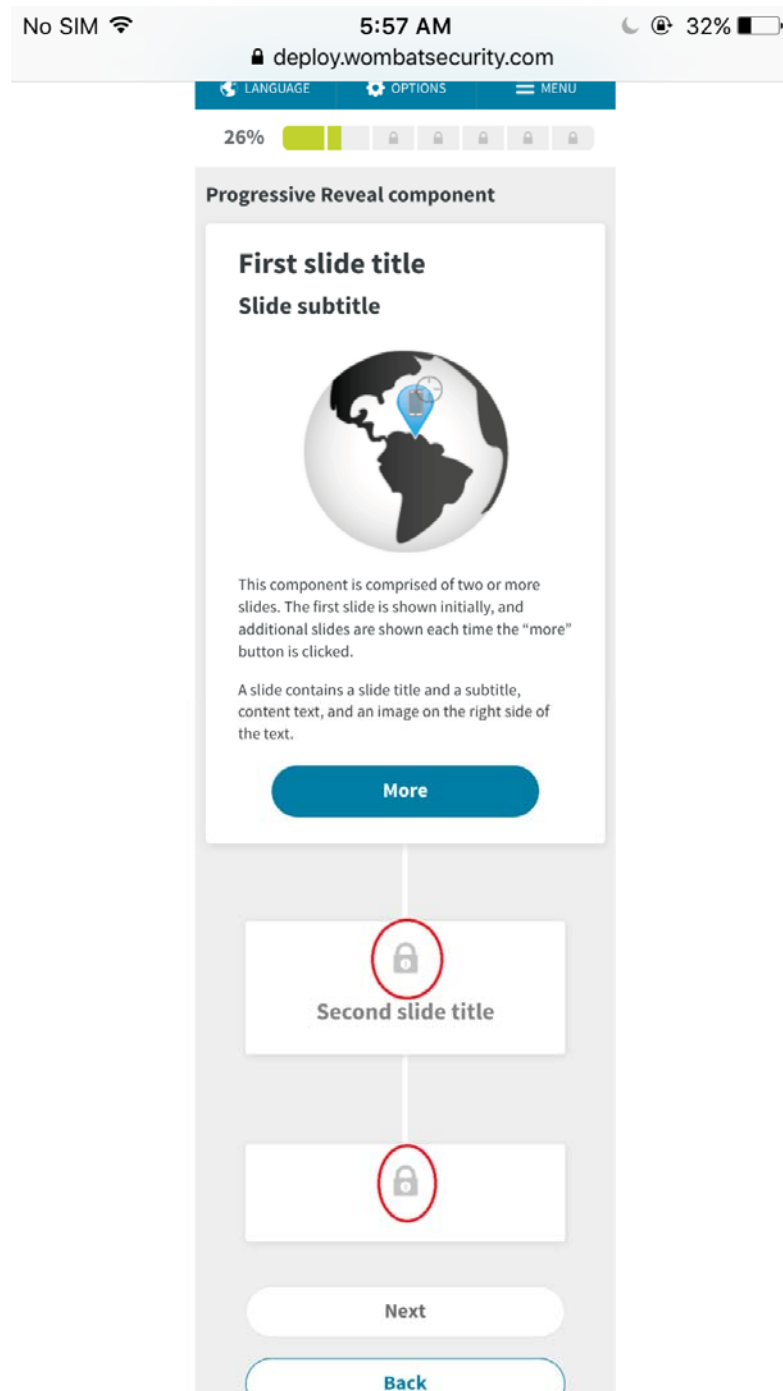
No SIM 5:57 AM 32%
deploy.wombatsecurity.com

LANGUAGE OPTIONS MENU

26%

Progressive Reveal component

First slide title

Slide subtitle

This component is comprised of two or more slides. The first slide is shown initially, and additional slides are shown each time the "more" button is clicked.

A slide contains a slide title and a subtitle, content text, and an image on the right side of the text.

More

Second slide title

Next

Back